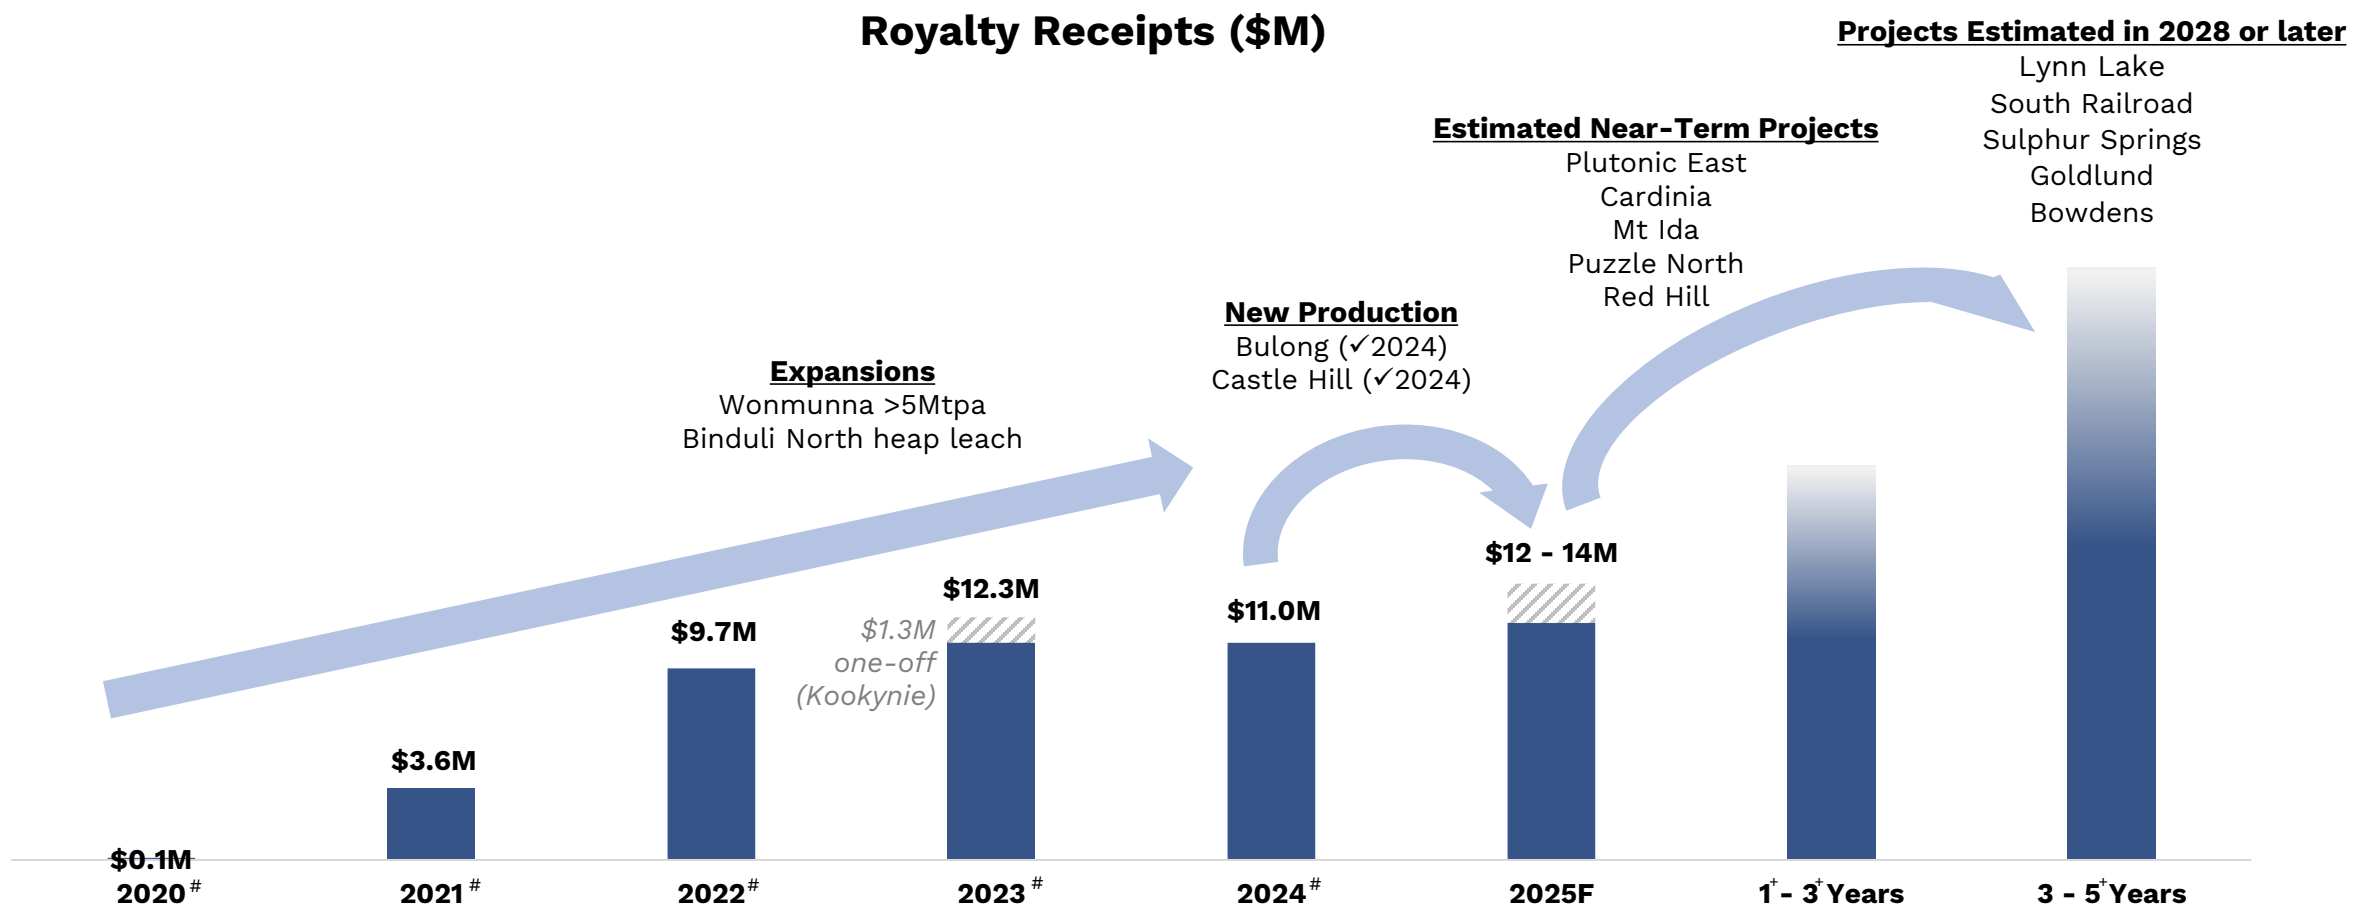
Royalty Receipts ($M)

Projects Estimated in 2028 or later
Lynn Lake
South Railroad
Sulphur Springs
Goldlund
Bowdens

Estimated Near-Term Projects
Plutonic East
Cardinia
Mt Ida
Puzzle North
Red Hill

New Production
Bulong (✓2024)
Castle Hill (✓2024)

Expansions
Wonmunna >5Mtpa
Binduli North heap leach

$0.1M
$3.6M
$9.7M
$12.3M
$1.3M one-off (Kookynie)
$11.0M
$12 - 14M

2020#
2021#
2022#
2023#
2024#
2025F
$1^+$ - $3^+$ Years
3 - $5^+$ Years